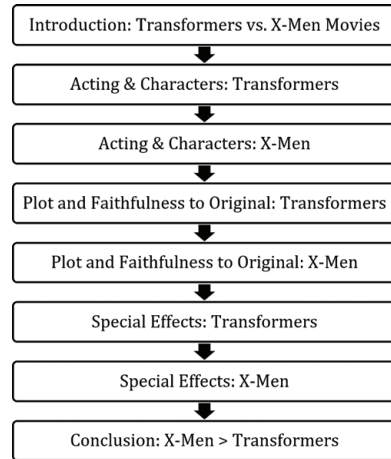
Introduction: Transformers vs. X-Men Movies

Acting & Characters: Transformers

Acting & Characters: X-Men

Plot and Faithfulness to Original: Transformers

Plot and Faithfulness to Original: X-Men

Special Effects: Transformers

Special Effects: X-Men

Conclusion: X-Men > Transformers